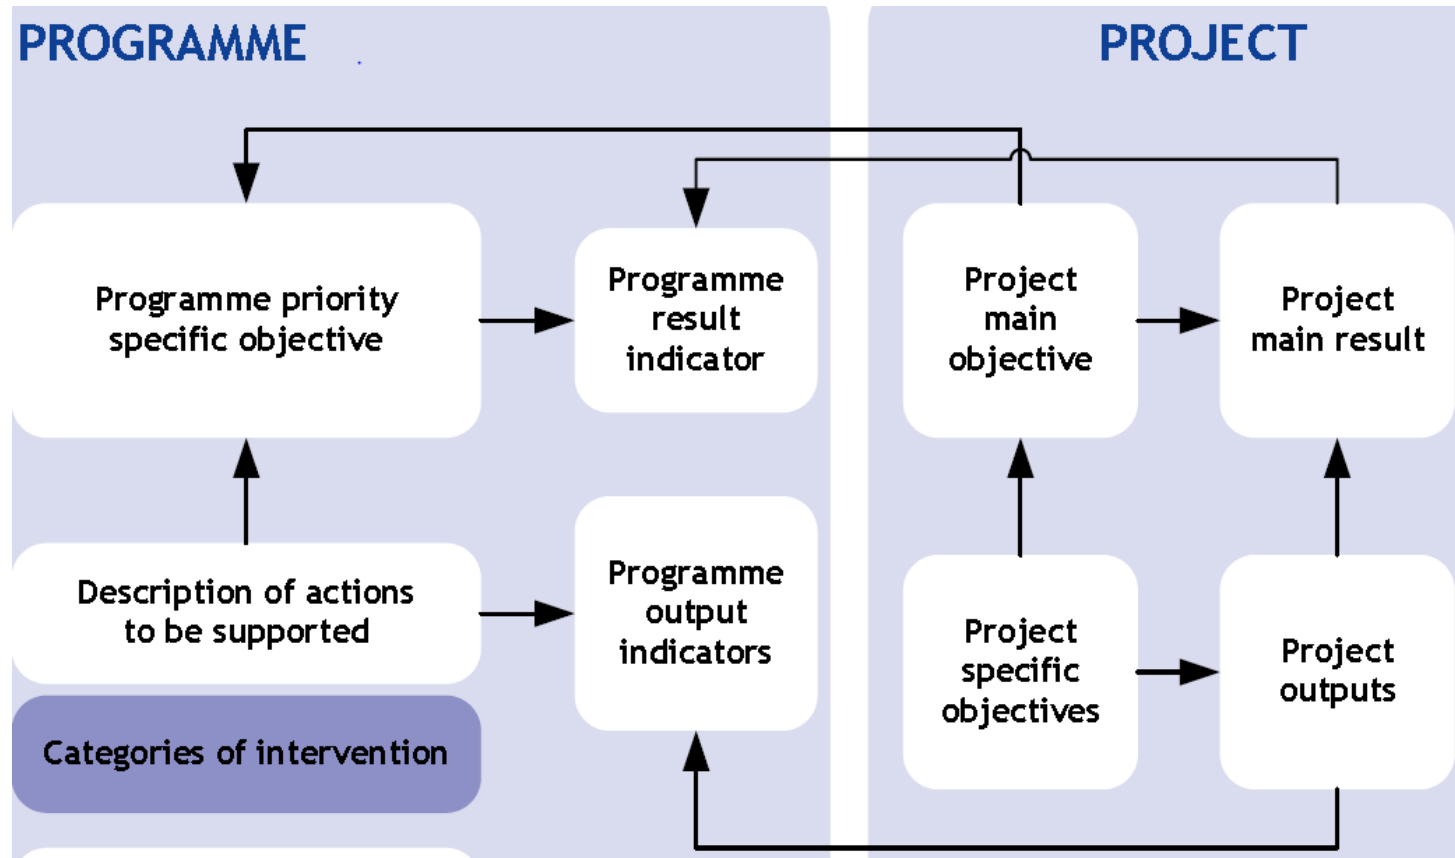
PROGRAMME

PROJECT

Programme priority specific objective

Programme result indicator

Project main objective

Project main result

Description of actions to be supported

Programme output indicators

Project specific objectives

Project outputs

Categories of intervention